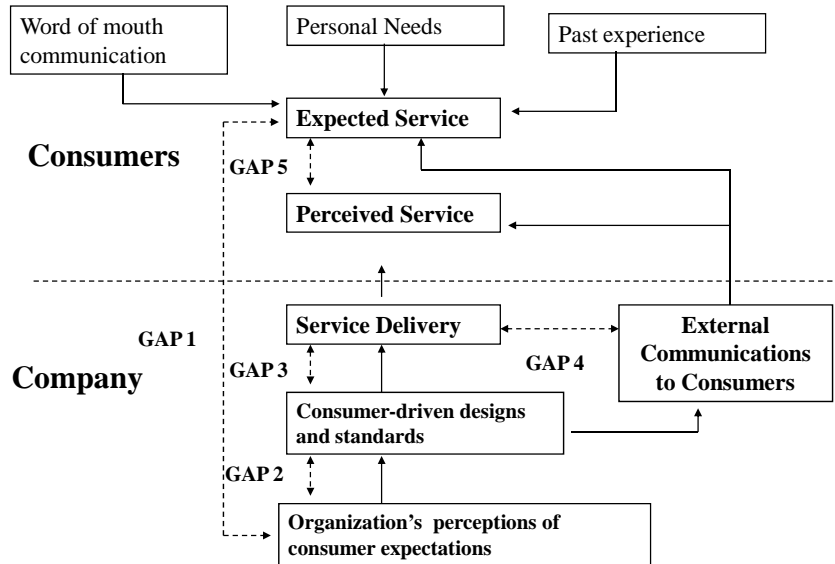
Word of mouth communication

Personal Needs

Past experience

Expected Service

Consumers

GAP 5

Perceived Service

GAP 1

Service Delivery

External Communications to Consumers

Company

GAP 3

GAP 4

Consumer-driven designs and standards

GAP 2

Organization's perceptions of consumer expectations